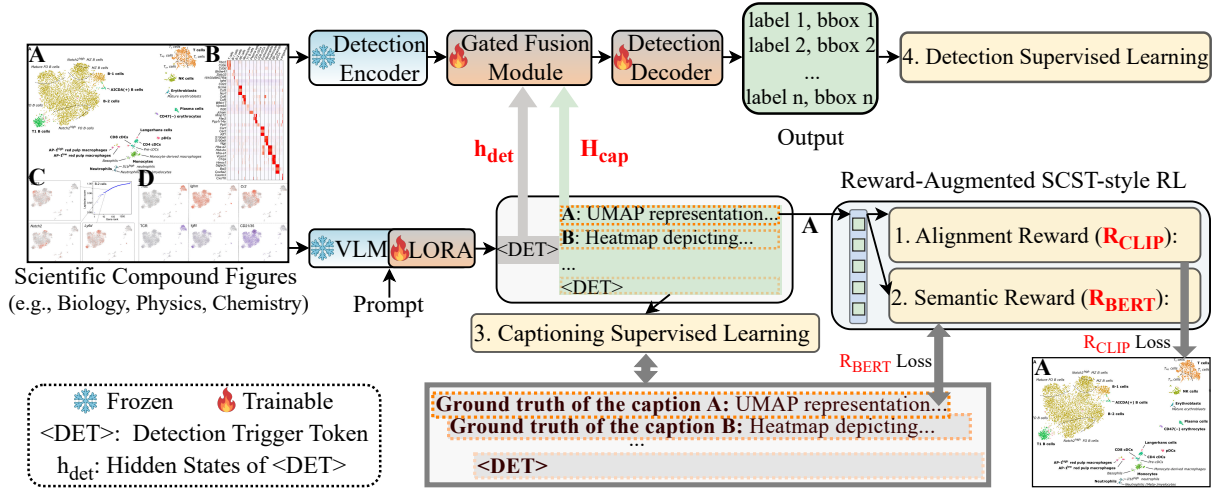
A B C D

Detection Encoder

Gated Fusion Module

Detection Decoder

label 1, bbox 1
label 2, bbox 2
...
label n, bbox n

Output

4. Detection Supervised Learning

$h_{det}$ $H_{cap}$

Reward-Augmented SCST-style RL

VLM LORA <DET>

A: UMAP representation...
B: Heatmap depicting...
...
<DET>

A

1. Alignment Reward ($R_{CLIP}$):

2. Semantic Reward ($R_{BERT}$):

Scientific Compound Figures
(e.g., Biology, Physics, Chemistry)

Prompt

3. Captioning Supervised Learning

$R_{BERT}$ Loss

$R_{CLIP}$ Loss

Frozen Trainable
<DET>: Detection Trigger Token
$h_{det}$: Hidden States of <DET>

Ground truth of the caption A: UMAP representation...
Ground truth of the caption B: Heatmap depicting...
...
<DET>

A